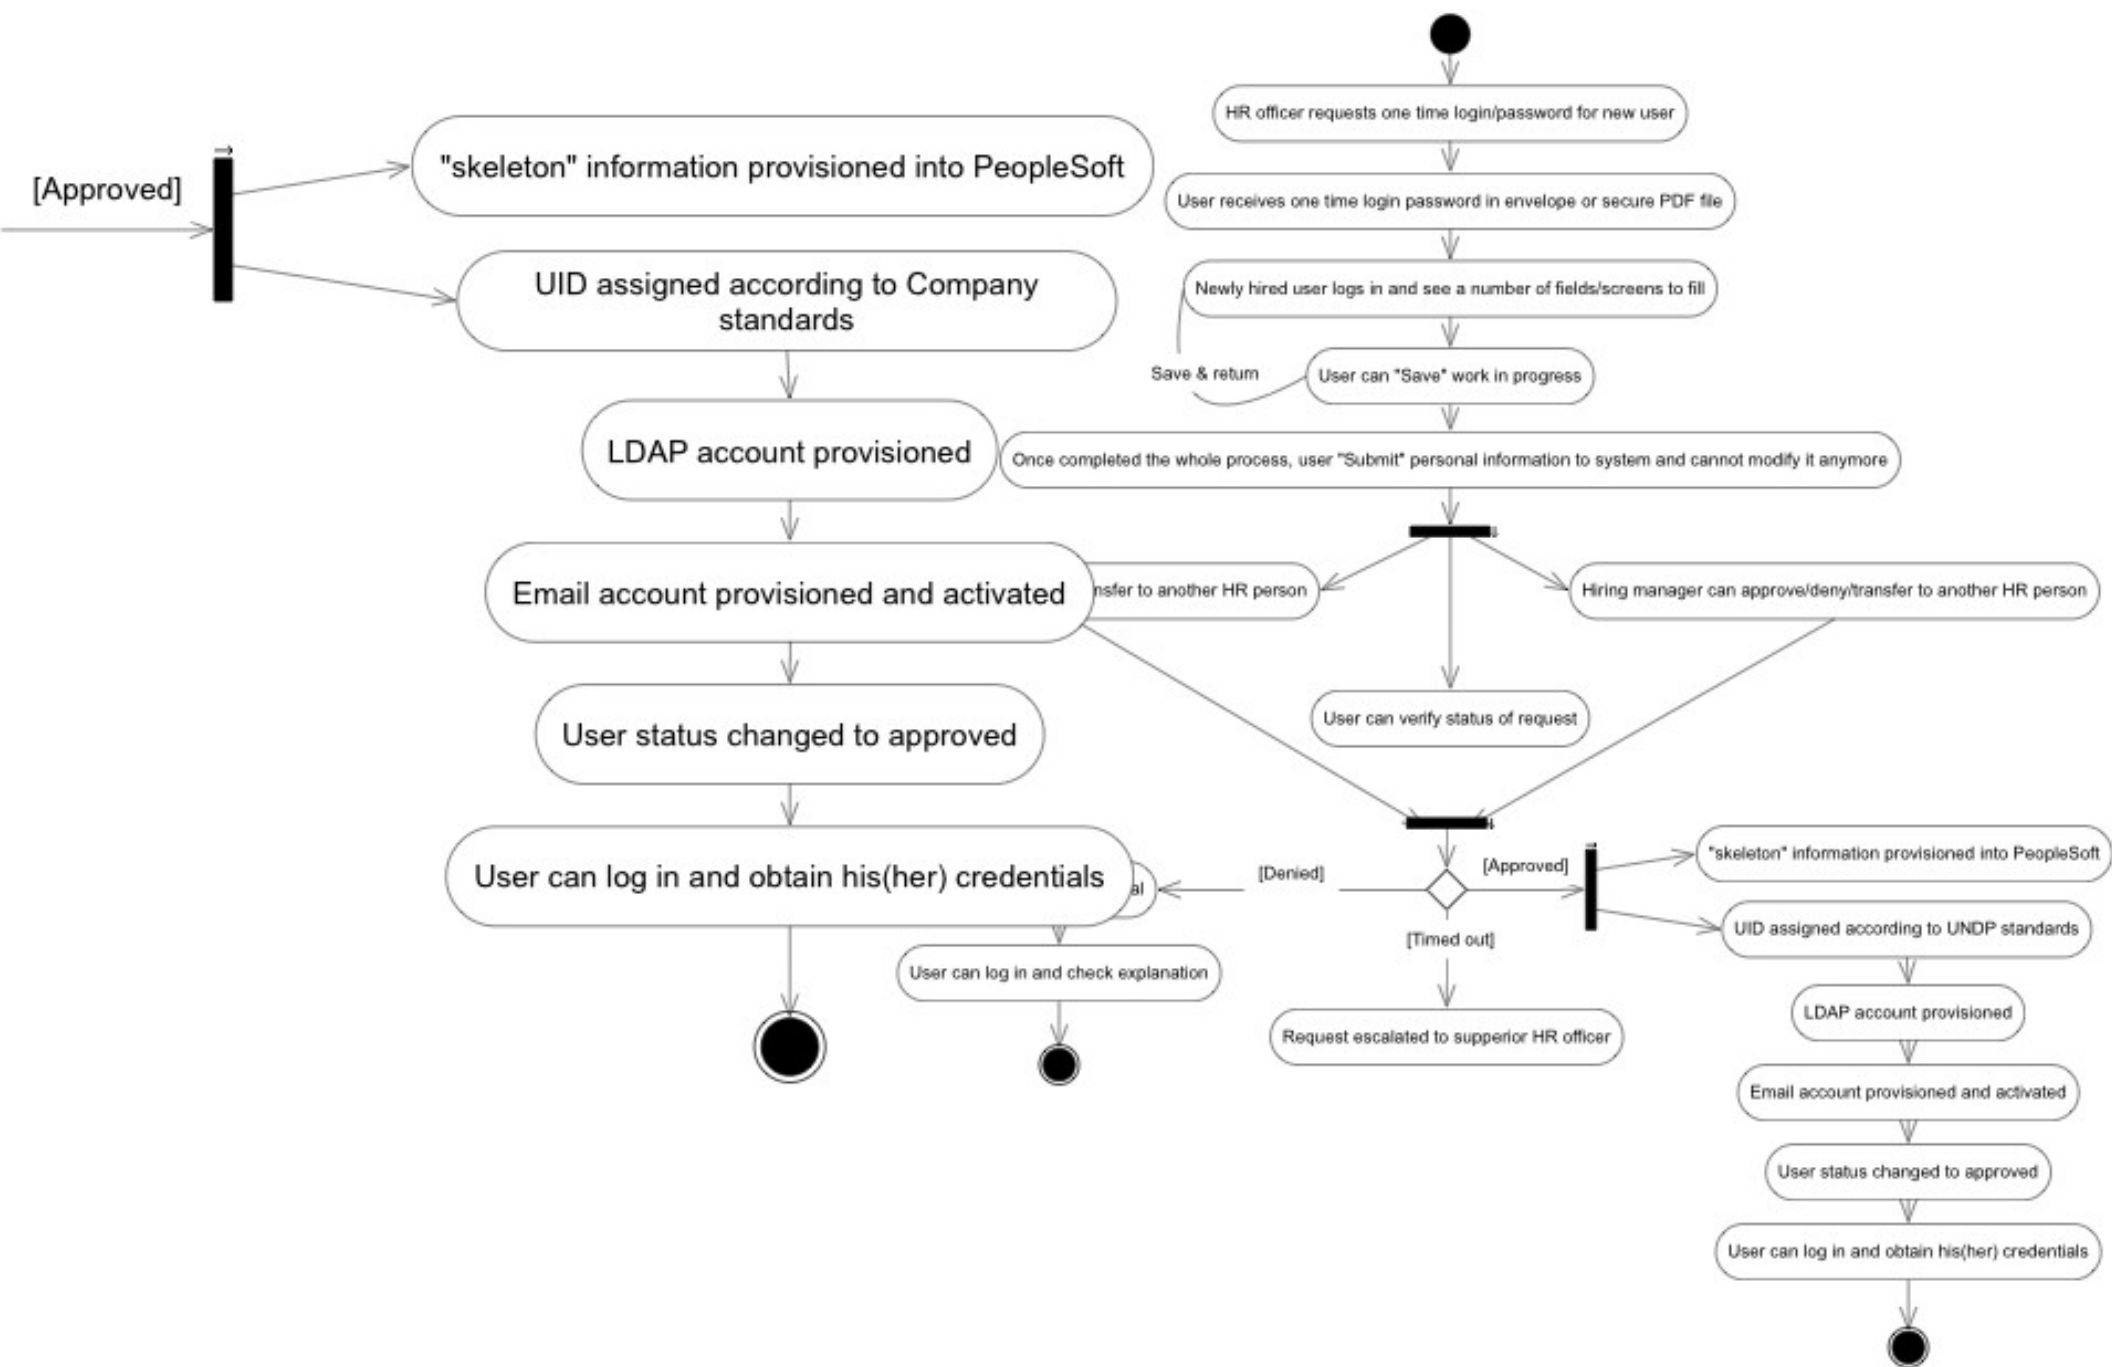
[Approved]

"skeleton" information provisioned into PeopleSoft

UID assigned according to Company standards

LDAP account provisioned

Email account provisioned and activated

User status changed to approved

User can log in and obtain his(her) credentials

HR officer requests one time login/password for new user

User receives one time login password in envelope or secure PDF file

Newly hired user logs in and see a number of fields/screens to fill

Save & return

User can "Save" work in progress

Once completed the whole process, user "Submit" personal information to system and cannot modify it anymore

nsfer to another HR person

Hiring manager can approve/deny/transfer to another HR person

User can verify status of request

[Denied]

al

[Approved]

[Timed out]

"skeleton" information provisioned into PeopleSoft

UID assigned according to UNDP standards

User can log in and check explanation

Request escalated to supperior HR officer

LDAP account provisioned

Email account provisioned and activated

User status changed to approved

User can log in and obtain his(her) credentials